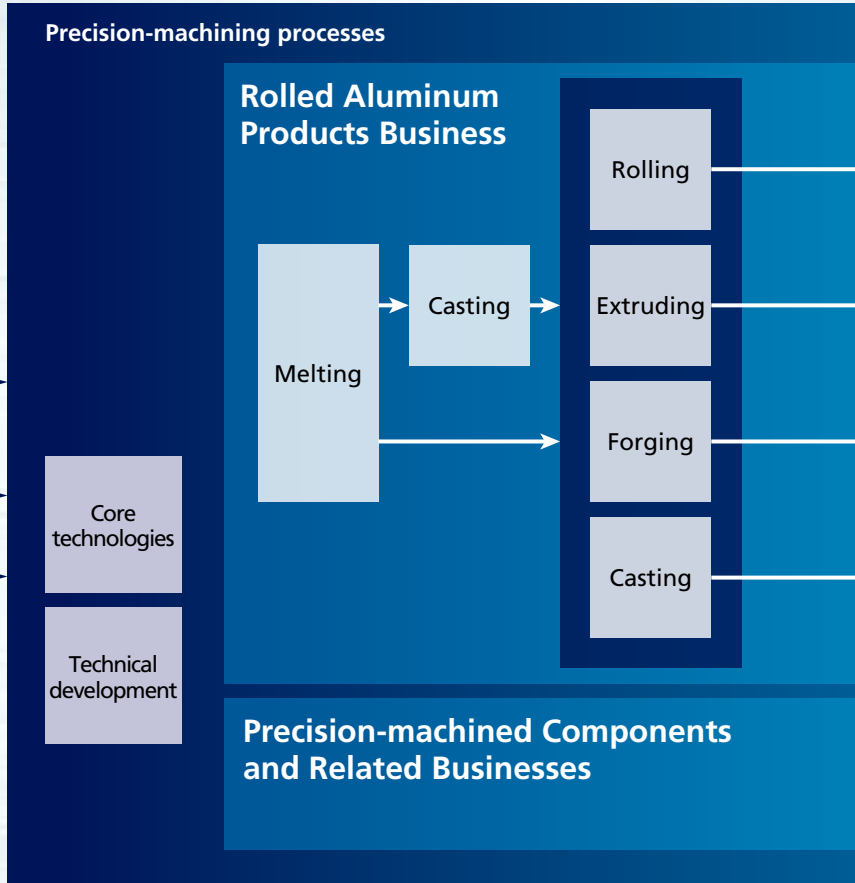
Precision-machining processes

Rolled Aluminum Products Business

Melting

Casting

Rolling

Extruding

Forging

Casting

Core technologies

Technical development

Precision-machined Components and Related Businesses